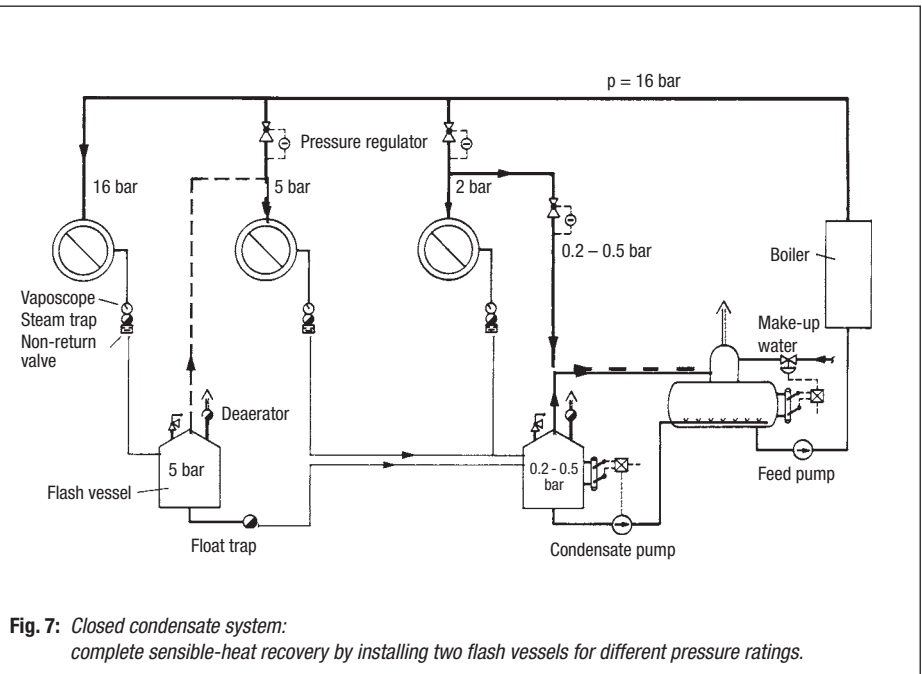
p = 16 bar

Pressure regulator

16 bar

5 bar

2 bar

0.2 – 0.5 bar

Boiler

Vaposcope

Steam trap

Non-return valve

Make-up water

Deaerator

5 bar

Flash vessel

0.2 - 0.5 bar

Feed pump

Float trap

Condensate pump

**Fig. 7:** *Closed condensate system: complete sensible-heat recovery by installing two flash vessels for different pressure ratings.*